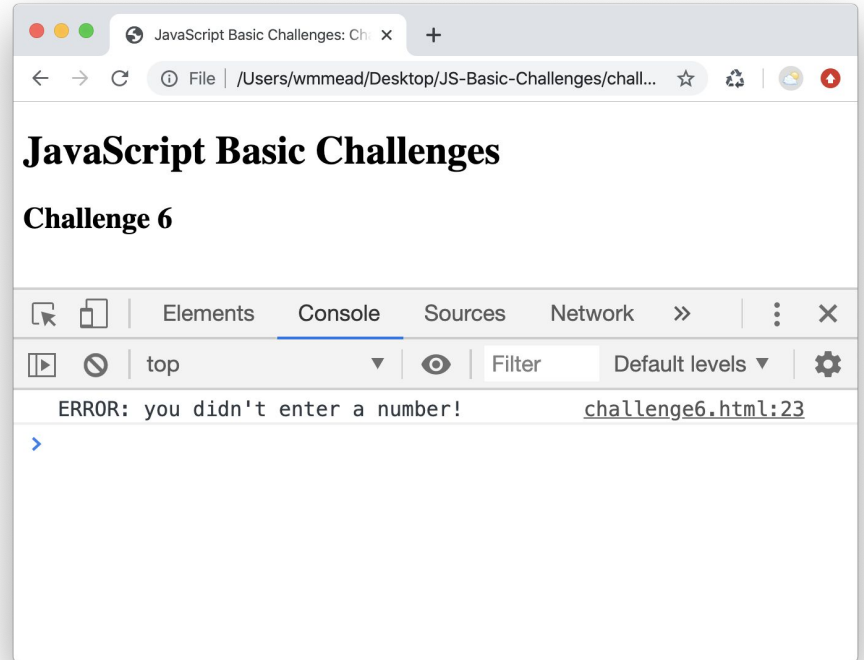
JavaScript Basic Challenges: Ch ×
+
File | /Users/wmmead/Desktop/JS-Basic-Challenges/chall...

# JavaScript Basic Challenges

## Challenge 6

Elements
Console
Sources
Network
»

top
Filter
Default levels ▼

ERROR: you didn't enter a number!
challenge6.html:23
›